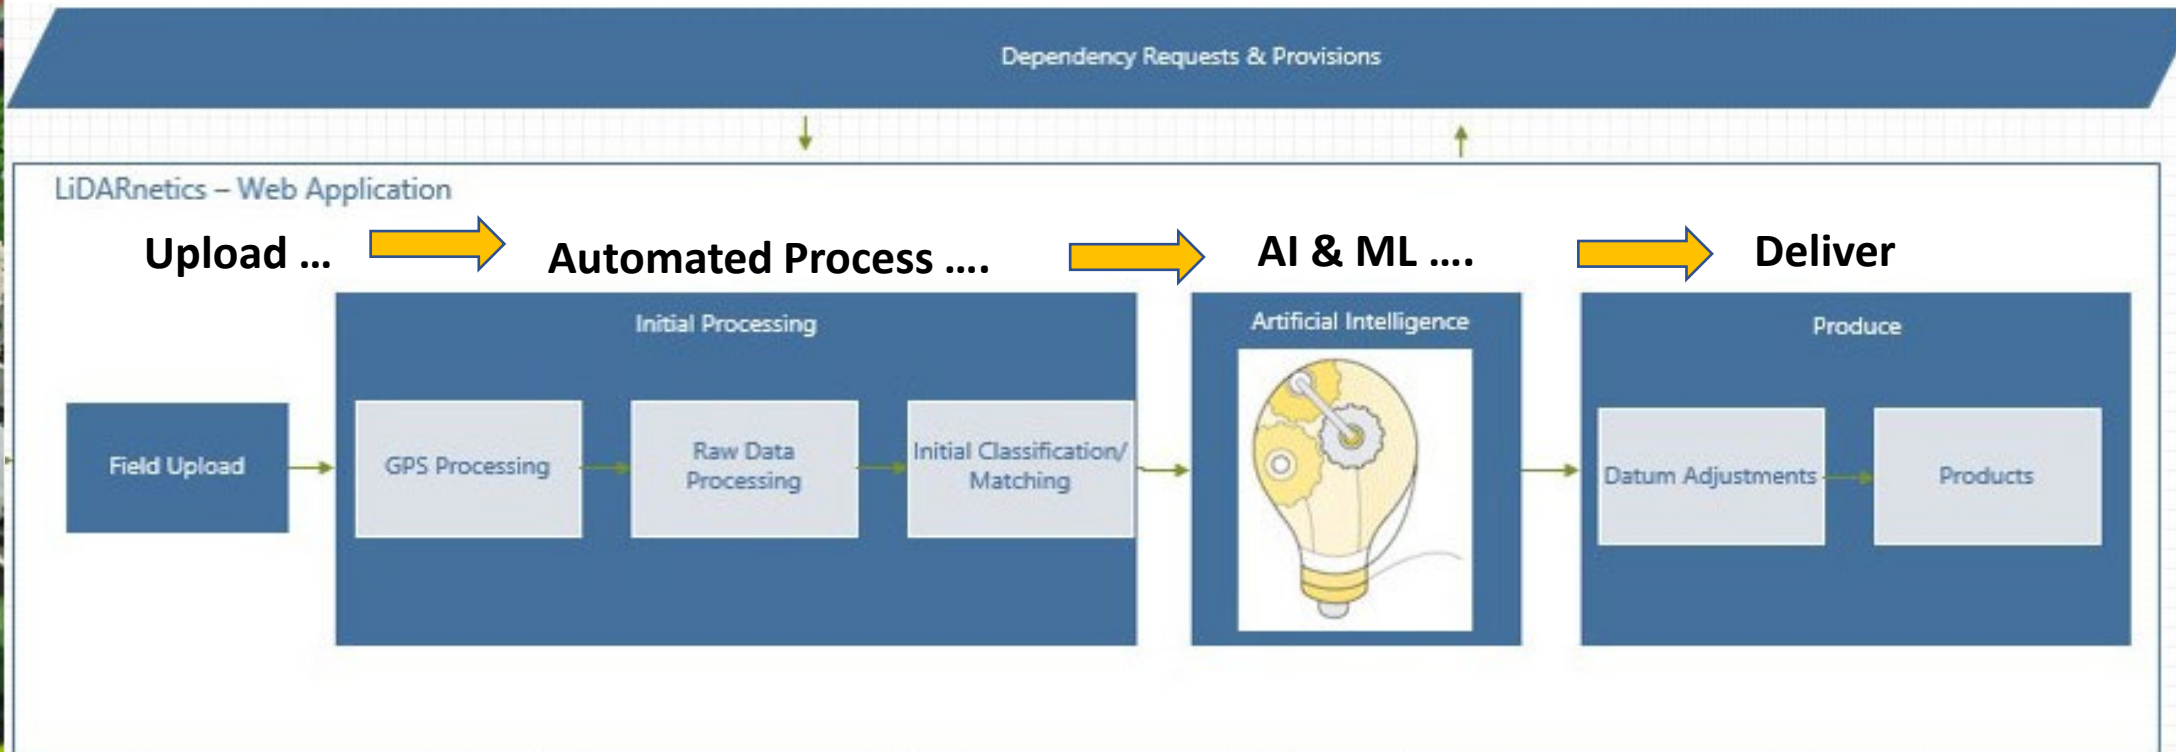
Dependency Requests & Provisions

LiDARnetics – Web Application

Upload …

Automated Process ….

AI & ML ….

Deliver

Initial Processing

Artificial Intelligence

Produce

Field Upload

GPS Processing

Raw Data Processing

Initial Classification/ Matching

Datum Adjustments

Products